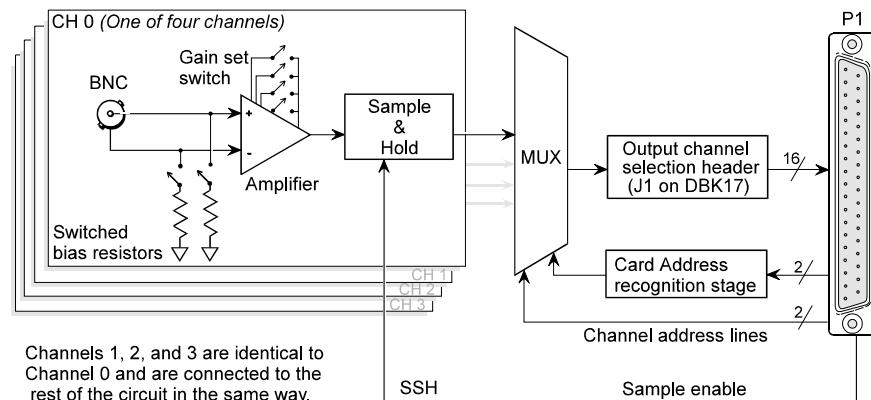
CH 0 (One of four channels)

Gain set switch

BNC

+

-

Amplifier

Sample & Hold

Switched bias resistors

CH 1
CH 2
CH 3

MUX

Output channel selection header (J1 on DBK17)

16

Card Address recognition stage

2

2

Channel address lines

P1

Channels 1, 2, and 3 are identical to Channel 0 and are connected to the rest of the circuit in the same way.

SSH

Sample enable